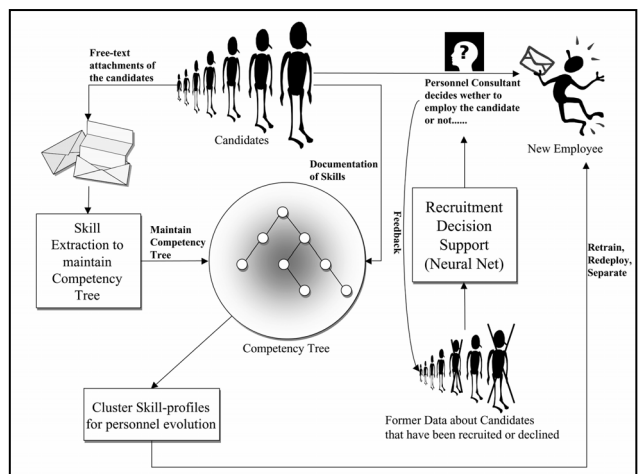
Free-text attachments of the candidates

Candidates

Personnel Consultant decides wether to employ the candidate or not......

New Employee

Documentation of Skills

Skill Extraction to maintain Competency Tree

Maintain Competency Tree

Feedback

Recruitment Decision Support (Neural Net)

Retrain, Redeploy, Separate

Competency Tree

Cluster Skill-profiles for personnel evolution

Former Data about Candidates that have been recruited or declined